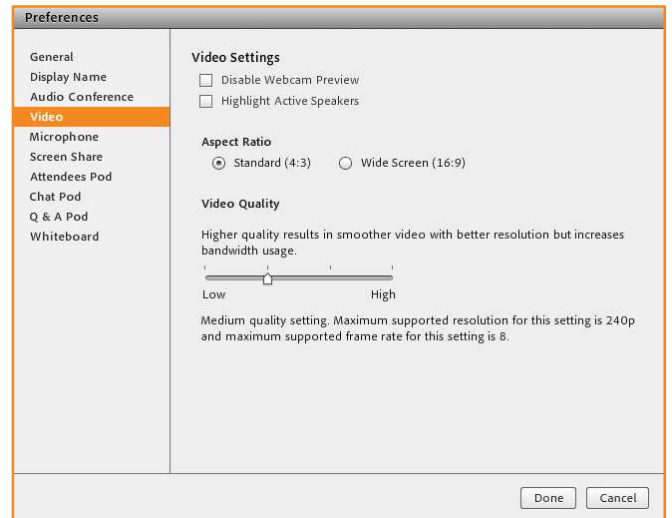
Preferences

General
Display Name
Audio Conference
Video
Microphone
Screen Share
Attendees Pod
Chat Pod
Q & A Pod
Whiteboard

Video Settings

Disable Webcam Preview

Highlight Active Speakers

Aspect Ratio

Standard (4:3)

Wide Screen (16:9)

Video Quality

Higher quality results in smoother video with better resolution but increases bandwidth usage.

Low

High

Medium quality setting. Maximum supported resolution for this setting is 240p and maximum supported frame rate for this setting is 8.

Done

Cancel